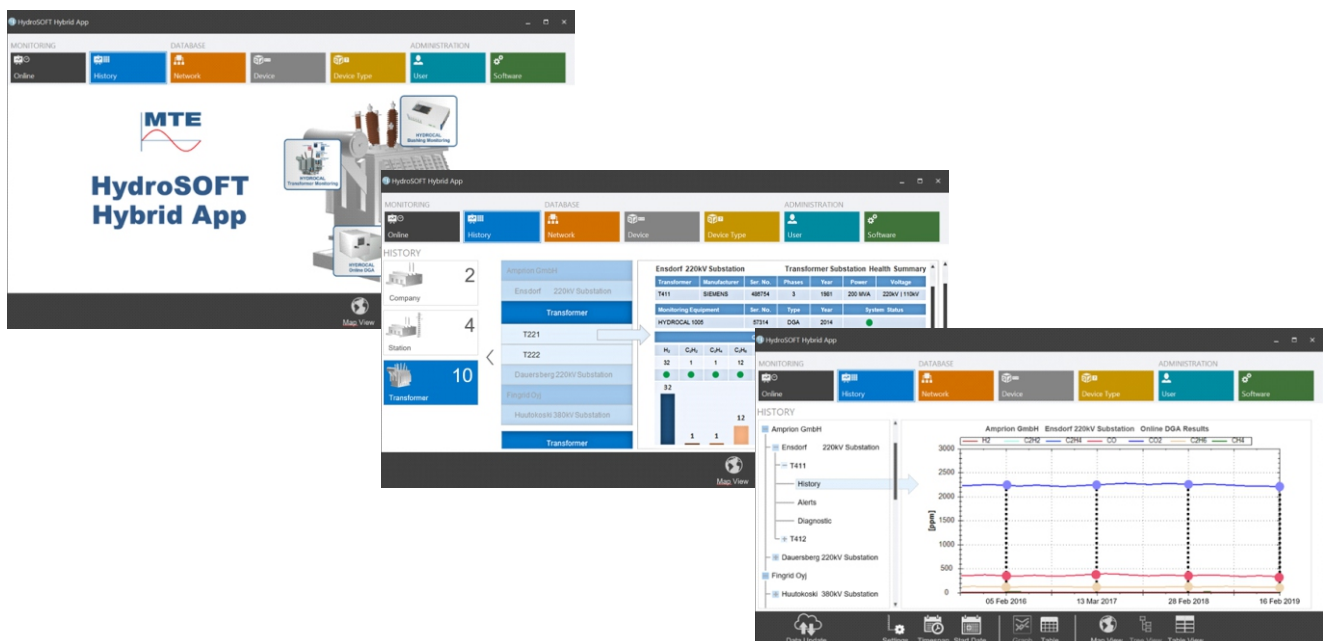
HydroSOFT Hybrid App

MONITORING
Online
History
DATABASE
Network
Device
Device Type
ADMINISTRATION
User
Software

MTE

HydroSOFT Hybrid App

HYDROCAL Bushing Monitoring
HYDROCAL Transformer Monitoring
HYDROCAL Online DGA

Map View

HydroSOFT Hybrid App

MONITORING
Online
History
DATABASE
Network
Device
Device Type
ADMINISTRATION
User
Software

HISTORY

2
Company

4
Station

10
Transformer

Amprion GmbH
Ensdorf 220kV Substation
Transformer
T221
T222
Dauersberg 220kV Substation
Fingrid Oyj
Huutokoski 380kV Substation
Transformer

Ensdorf 220kV Substation Transformer Substation Health Summary

| Transformer | Manufacturer | Ser. No. | Phases | Year | Power | Voltage |
|---|---|---|---|---|---|---|
| T411 | SIEMENS | 488754 | 3 | 1981 | 200 MVA | 220kV \| 110kV |

| Monitoring Equipment | Ser. No. | Type | Year | System Status |
|---|---|---|---|---|
| HYDROCAL 1005 | 57314 | DGA | 2014 | |

| $H_2$ | $C_2H_2$ | $C_2H_4$ | $C_2H_6$ |
|---|---|---|---|
| 32 | 1 | 1 | 12 |

32
1
1
12

Map View

HydroSOFT Hybrid App

MONITORING
Online
History
DATABASE
Network
Device
Device Type
ADMINISTRATION
User
Software

HISTORY

Amprion GmbH
Ensdorf 220kV Substation
T411
History
Alerts
Diagnostic
T412
Dauersberg 220kV Substation
Fingrid Oyj
Huutokoski 380kV Substation

Amprion GmbH Ensdorf 220kV Substation Online DGA Results

H2 C2H2 C2H4 CO CO2 C2H6 CH4

[ppm]
3000
2500
2000
1500
1000
500
0

05 Feb 2016
13 Mar 2017
28 Feb 2018
16 Feb 2019

Data Update
Settings
Timespan
Start Date
Graph
Table
Map View
Tree View
Table View